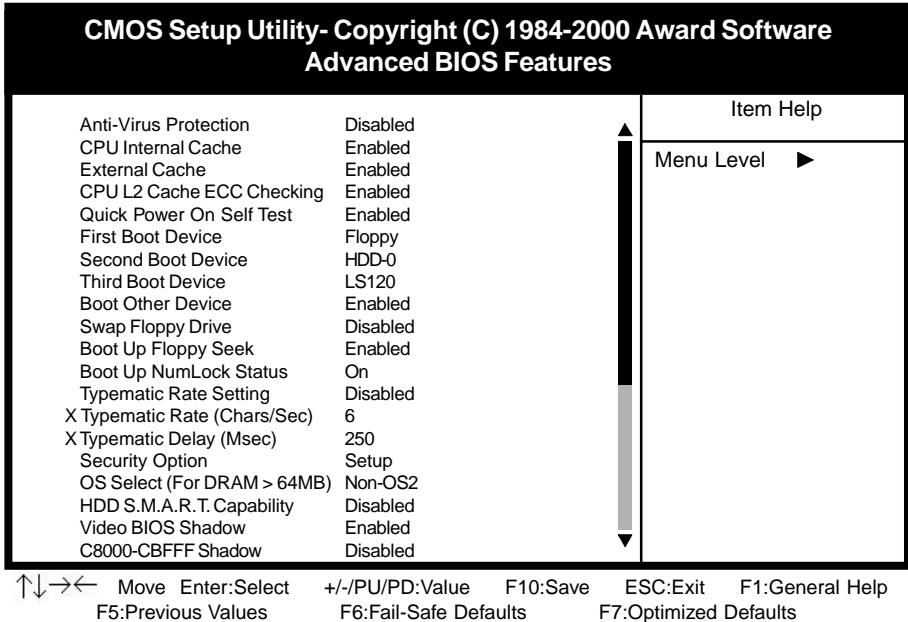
CMOS Setup Utility- Copyright (C) 1984-2000 Award Software
Advanced BIOS Features

| | | |
|---|---|---|
| Anti-Virus Protection | Disabled | Item Help |
| CPU Internal Cache | Enabled | Menu Level ► |
| External Cache | Enabled | |
| CPU L2 Cache ECC Checking | Enabled | |
| Quick Power On Self Test | Enabled | |
| First Boot Device | Floppy | |
| Second Boot Device | HDD-0 | |
| Third Boot Device | LS120 | |
| Boot Other Device | Enabled | |
| Swap Floppy Drive | Disabled | |
| Boot Up Floppy Seek | Enabled | |
| Boot Up NumLock Status | On | |
| Typematic Rate Setting | Disabled | |
| X Typematic Rate (Chars/Sec) | 6 | |
| X Typematic Delay (Msec) | 250 | |
| Security Option | Setup | |
| OS Select (For DRAM > 64MB) | Non-OS2 | |
| HDD S.M.A.R.T. Capability | Disabled | |
| Video BIOS Shadow | Enabled | |
| C8000-CBFFF Shadow | Disabled | |

↑↓→← Move Enter:Select +/-/PU/PD:Value F10:Save ESC:Exit F1:General Help
F5:Previous Values F6:Fail-Safe Defaults F7:Optimized Defaults